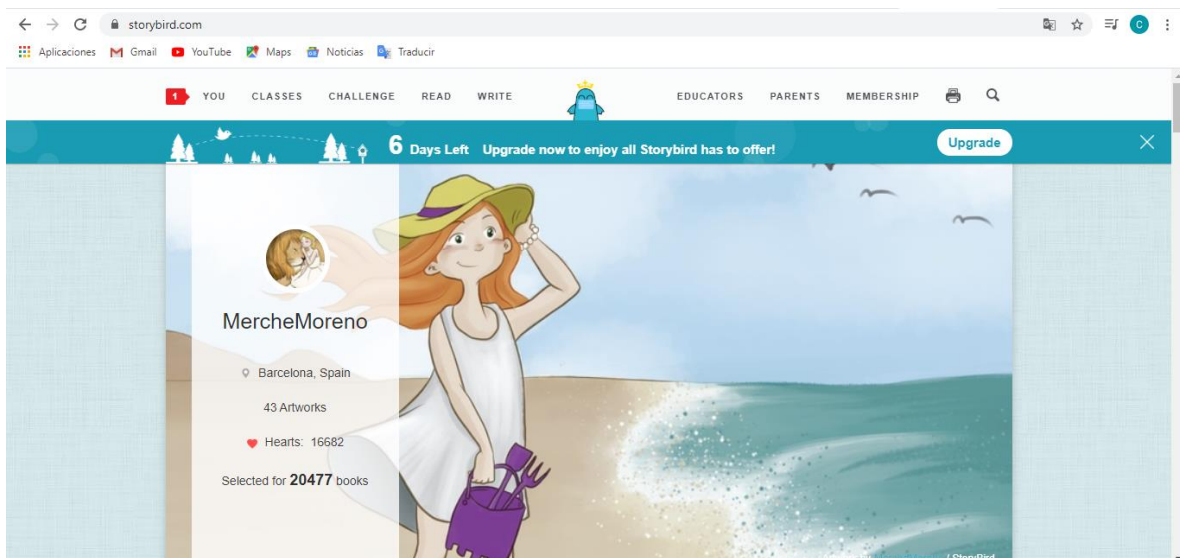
storybird.com

Aplicaciones Gmail YouTube Maps Noticias Traducir

1 YOU CLASSES CHALLENGE READ WRITE EDUCATORS PARENTS MEMBERSHIP

6 Days Left Upgrade now to enjoy all Storybird has to offer! Upgrade

MercheMoreno

Barcelona, Spain

43 Artworks

Hearts: 16682

Selected for 20477 books

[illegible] / StoryBird